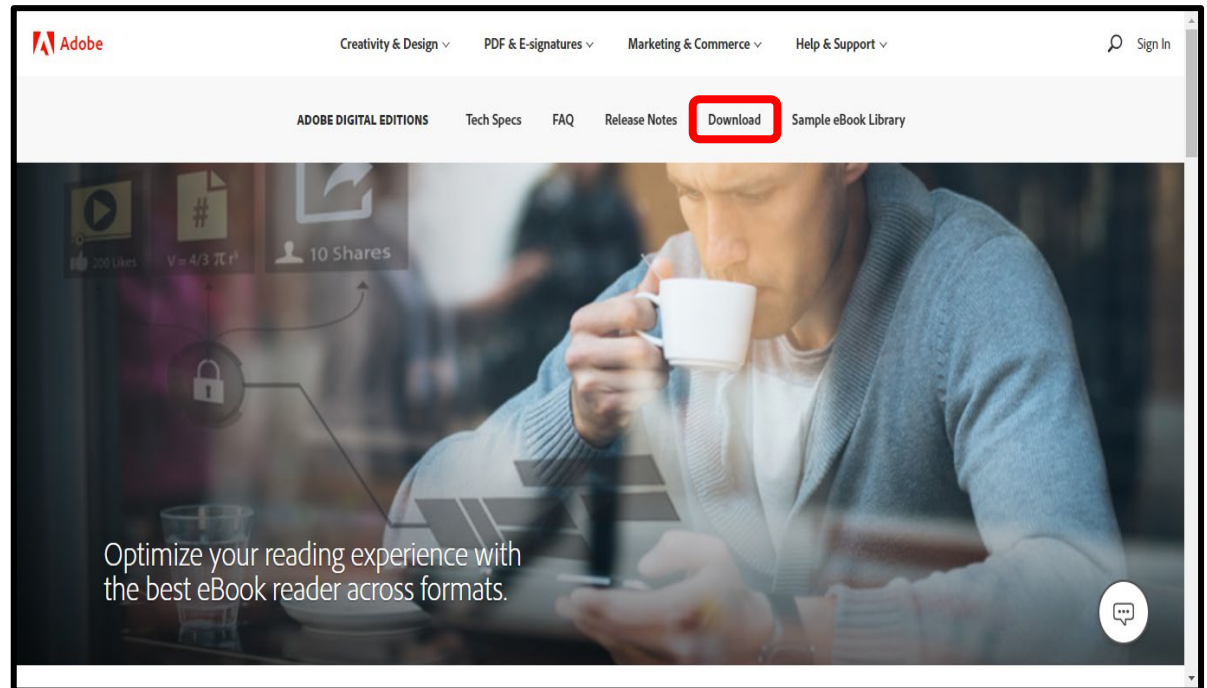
Adobe

Creativity & Design

PDF & E-signatures

Marketing & Commerce

Help & Support

Sign In

ADOBE DIGITAL EDITIONS

Tech Specs

FAQ

Release Notes

Download

Sample eBook Library

#

200 Likes

$V = 4/3\,\pi r^3$

10 Shares

Optimize your reading experience with the best eBook reader across formats.